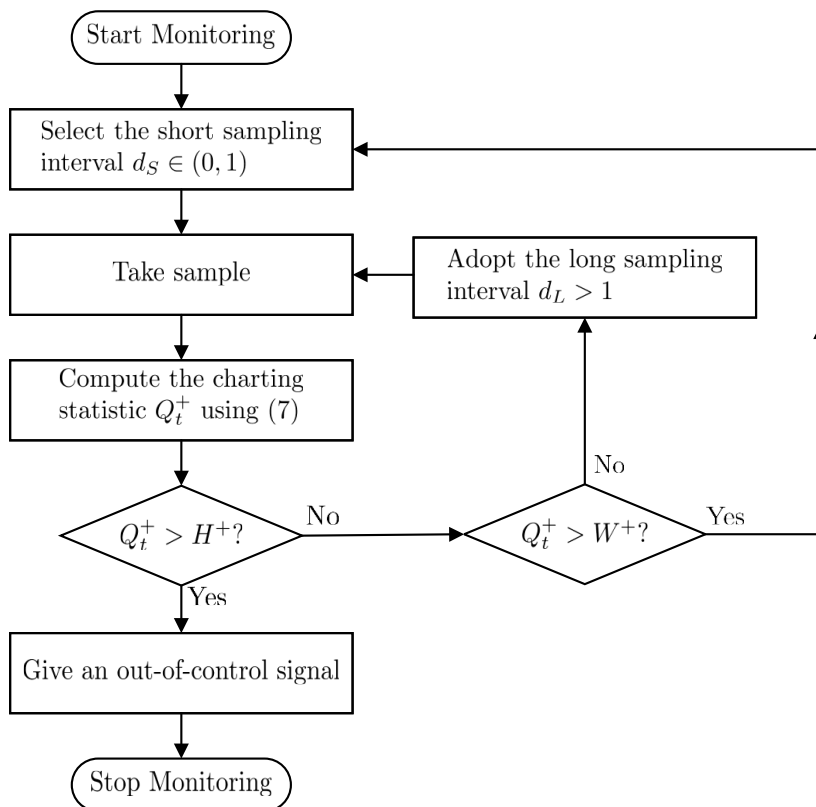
Start Monitoring

Select the short sampling interval $d_S \in (0, 1)$

Take sample

Adopt the long sampling interval $d_L > 1$

Compute the charting statistic $Q_t^+$ using (7)

No

$Q_t^+ > H^+?$

No

$Q_t^+ > W^+?$

Yes

Yes

Give an out-of-control signal

Stop Monitoring